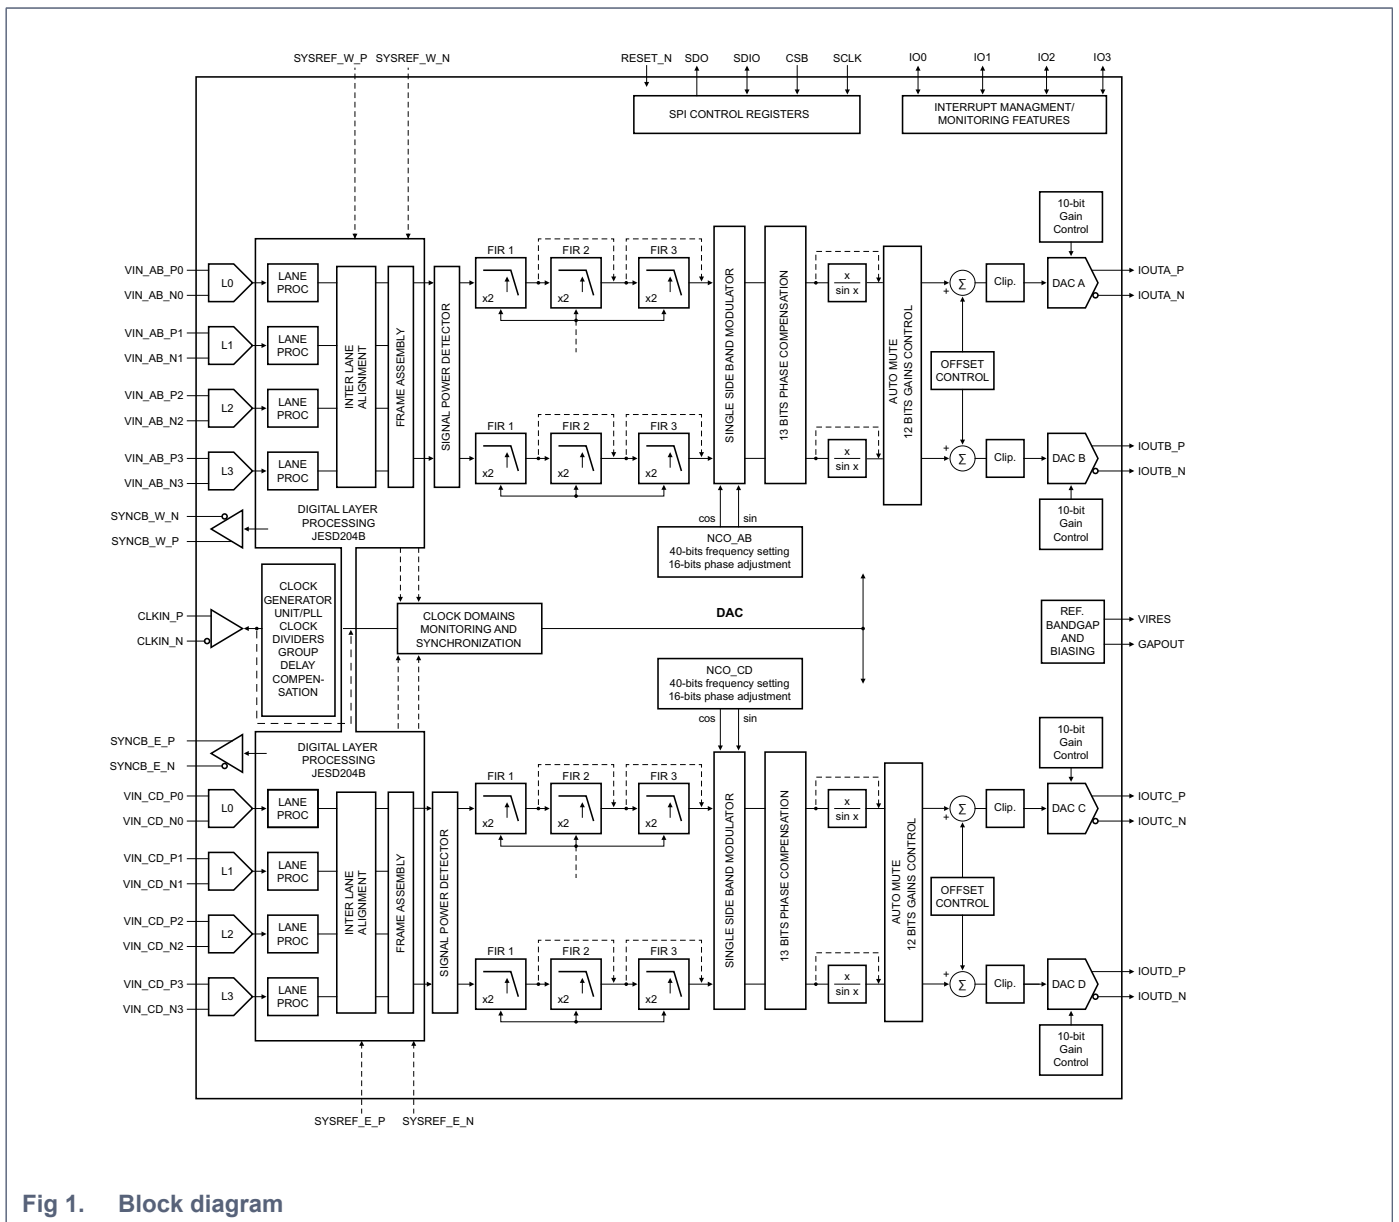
SYSREF_W_P SYSREF_W_N

RESET_N SDO SDIO CSB SCLK

IO0 IO1 IO2 IO3

SPI CONTROL REGISTERS

INTERRUPT MANAGMENT/ MONITORING FEATURES

VIN_AB_P0
VIN_AB_N0
L0
LANE PROC

VIN_AB_P1
VIN_AB_N1
L1
LANE PROC

VIN_AB_P2
VIN_AB_N2
L2
LANE PROC

VIN_AB_P3
VIN_AB_N3
L3
LANE PROC

INTER LANE ALIGNMENT

FRAME ASSEMBLY

SIGNAL POWER DETECTOR

DIGITAL LAYER PROCESSING JESD204B

SYNCB_W_N
SYNCB_W_P

FIR 1
x2
FIR 2
x2
FIR 3
x2

FIR 1
x2
FIR 2
x2
FIR 3
x2

SINGLE SIDE BAND MODULATOR

13 BITS PHASE COMPENSATION

$\frac{x}{\sin x}$

$\frac{x}{\sin x}$

AUTO MUTE 12 BITS GAINS CONTROL

10-bit Gain Control

+
$\Sigma$
Clip.
DAC A
IOUTA_P
IOUTA_N

OFFSET CONTROL

+
$\Sigma$
Clip.
DAC B
IOUTB_P
IOUTB_N

10-bit Gain Control

cos sin
NCO_AB
40-bits frequency setting
16-bits phase adjustment

CLKIN_P
CLKIN_N

CLOCK GENERATOR UNIT/PLL CLOCK DIVIDERS GROUP DELAY COMPEN-SATION

CLOCK DOMAINS MONITORING AND SYNCHRONIZATION

DAC

REF. BANDGAP AND BIASING
VIRES
GAPOUT

NCO_CD
40-bits frequency setting
16-bits phase adjustment
cos sin

SYNCB_E_P
SYNCB_E_N

DIGITAL LAYER PROCESSING JESD204B

VIN_CD_P0
VIN_CD_N0
L0
LANE PROC

VIN_CD_P1
VIN_CD_N1
L1
LANE PROC

VIN_CD_P2
VIN_CD_N2
L2
LANE PROC

VIN_CD_P3
VIN_CD_N3
L3
LANE PROC

INTER LANE ALIGNMENT

FRAME ASSEMBLY

SIGNAL POWER DETECTOR

FIR 1
x2
FIR 2
x2
FIR 3
x2

FIR 1
x2
FIR 2
x2
FIR 3
x2

SINGLE SIDE BAND MODULATOR

13 BITS PHASE COMPENSATION

$\frac{x}{\sin x}$

$\frac{x}{\sin x}$

AUTO MUTE 12 BITS GAINS CONTROL

10-bit Gain Control

+
$\Sigma$
Clip.
DAC C
IOUTC_P
IOUTC_N

OFFSET CONTROL

+
$\Sigma$
Clip.
DAC D
IOUTD_P
IOUTD_N

10-bit Gain Control

SYSREF_E_P SYSREF_E_N

Fig 1. Block diagram